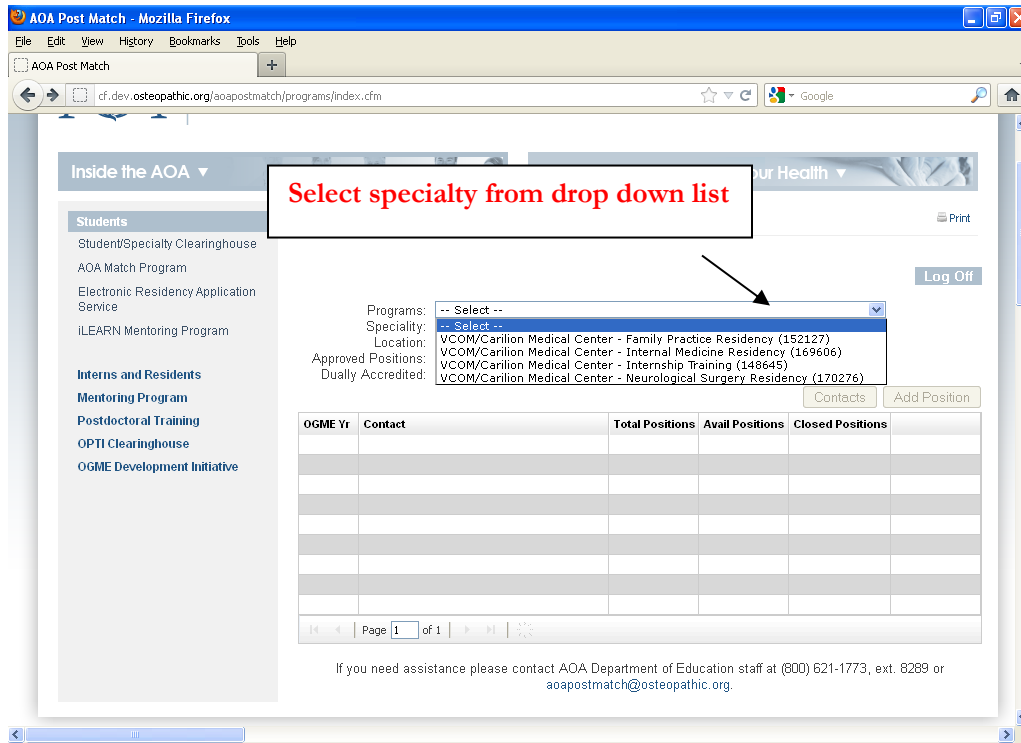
AOA Post Match - Mozilla Firefox

File Edit View History Bookmarks Tools Help

AOA Post Match

cf.dev.osteopathic.org/aoapostmatch/programs/index.cfm

Google

Inside the AOA ▼

our Health ▼

Select specialty from drop down list

Print

Students
Student/Specialty Clearinghouse
AOA Match Program
Electronic Residency Application Service
iLEARN Mentoring Program

Interns and Residents
Mentoring Program
Postdoctoral Training
OPTI Clearinghouse
OGME Development Initiative

Log Off

Programs: -- Select --
Speciality:
Location:
Approved Positions:
Dually Accredited:

-- Select --
VCOM/Carilion Medical Center - Family Practice Residency (152127)
VCOM/Carilion Medical Center - Internal Medicine Residency (169606)
VCOM/Carilion Medical Center - Internship Training (148645)
VCOM/Carilion Medical Center - Neurological Surgery Residency (170276)

Contacts Add Position

| OGME Yr | Contact | Total Positions | Avail Positions | Closed Positions |
|---|---|---|---|---|

Page 1 of 1

If you need assistance please contact AOA Department of Education staff at (800) 621-1773, ext. 8289 or aoapostmatch@osteopathic.org.